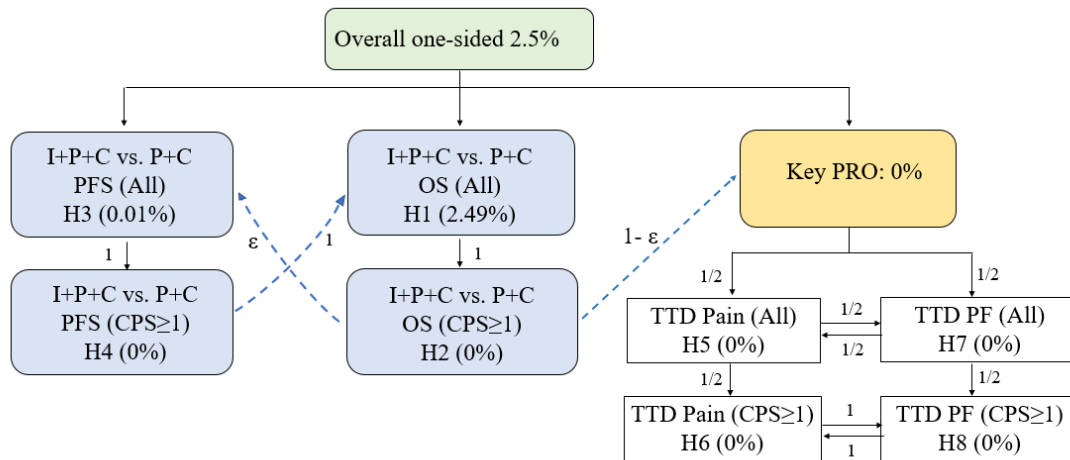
Overall one-sided 2.5%

I+P+C vs. P+C
PFS (All)
H3 (0.01%)

1

I+P+C vs. P+C
PFS (CPS≥1)
H4 (0%)

ε

1

I+P+C vs. P+C
OS (All)
H1 (2.49%)

1

I+P+C vs. P+C
OS (CPS≥1)
H2 (0%)

1- ε

Key PRO: 0%

1/2

1/2

TTD Pain (All)
H5 (0%)

1/2

1/2

TTD PF (All)
H7 (0%)

1/2

1/2

TTD Pain (CPS≥1)
H6 (0%)

1

1

TTD PF (CPS≥1)
H8 (0%)